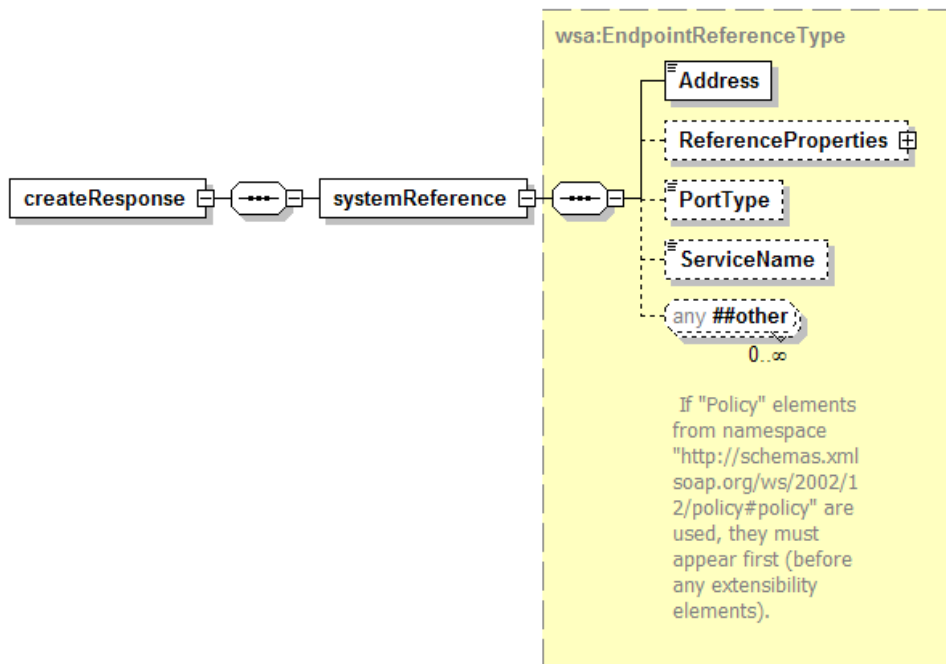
wsa:EndpointReferenceType

createResponse

systemReference

Address

ReferenceProperties

PortType

ServiceName

any ##other

0..∞

If "Policy" elements from namespace "http://schemas.xmlsoap.org/ws/2002/12/policy#policy" are used, they must appear first (before any extensibility elements).